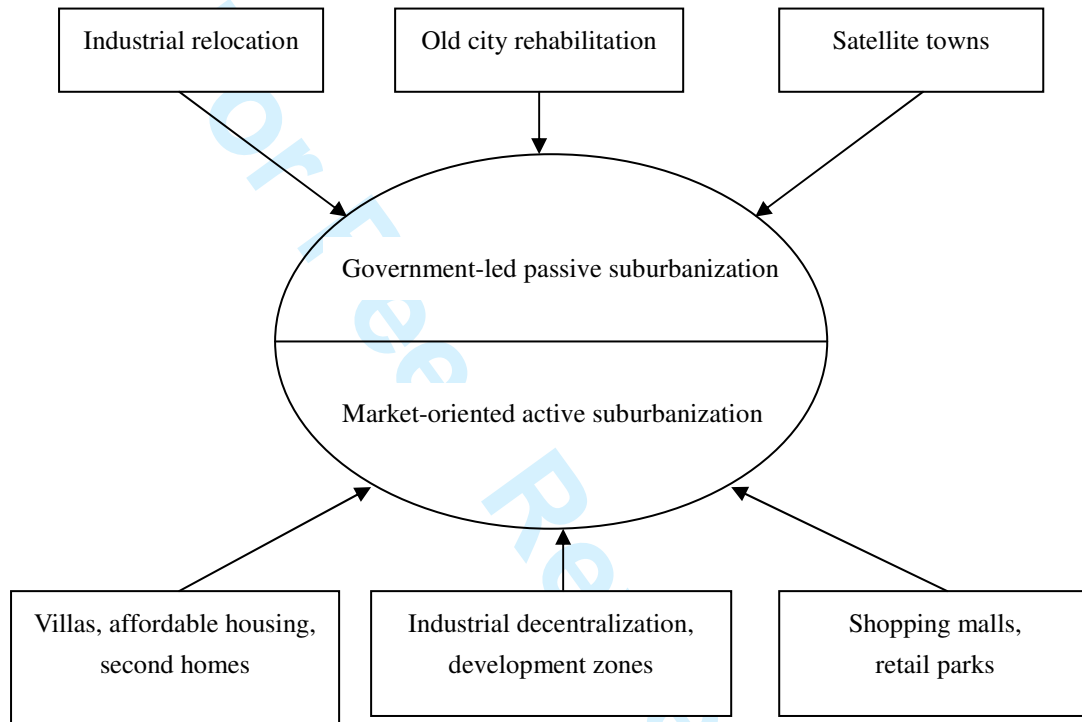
Industrial relocation

Old city rehabilitation

Satellite towns

Government-led passive suburbanization

Market-oriented active suburbanization

Villas, affordable housing, second homes

Industrial decentralization, development zones

Shopping malls, retail parks

For Peer Re